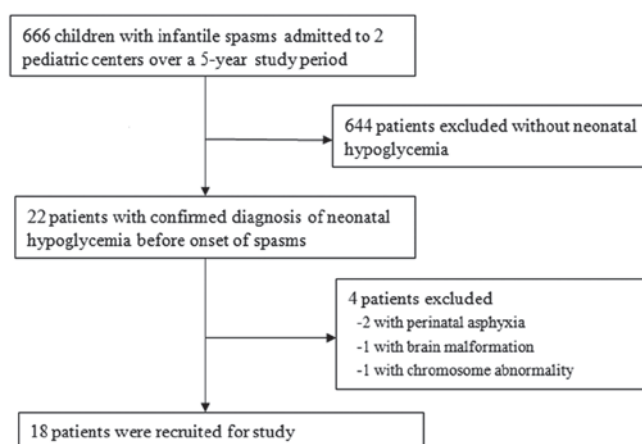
666 children with infantile spasms admitted to 2 pediatric centers over a 5-year study period

644 patients excluded without neonatal hypoglycemia

22 patients with confirmed diagnosis of neonatal hypoglycemia before onset of spasms

4 patients excluded
-2 with perinatal asphyxia
-1 with brain malformation
-1 with chromosome abnormality

18 patients were recruited for study